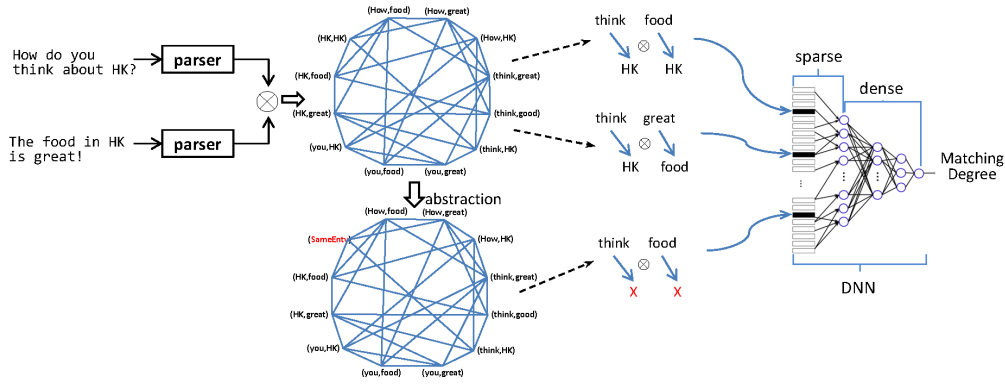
How do you think about HK?

parser

The food in HK is great!

parser

$\otimes$

(How,food) (How,great) (HK,HK) (How,HK) (HK,food) (think,great) (HK,great) (think,good) (you,HK) (think,HK) (you,food) (you,great)

abstraction

(How,food) (How,great) (SameEnty) (How,HK) (HK,food) (think,great) (HK,great) (think,good) (you,HK) (think,HK) (you,food) (you,great)

think food
$\otimes$
HK HK

think great
$\otimes$
HK food

think food
$\otimes$
X X

sparse

dense

Matching Degree

DNN